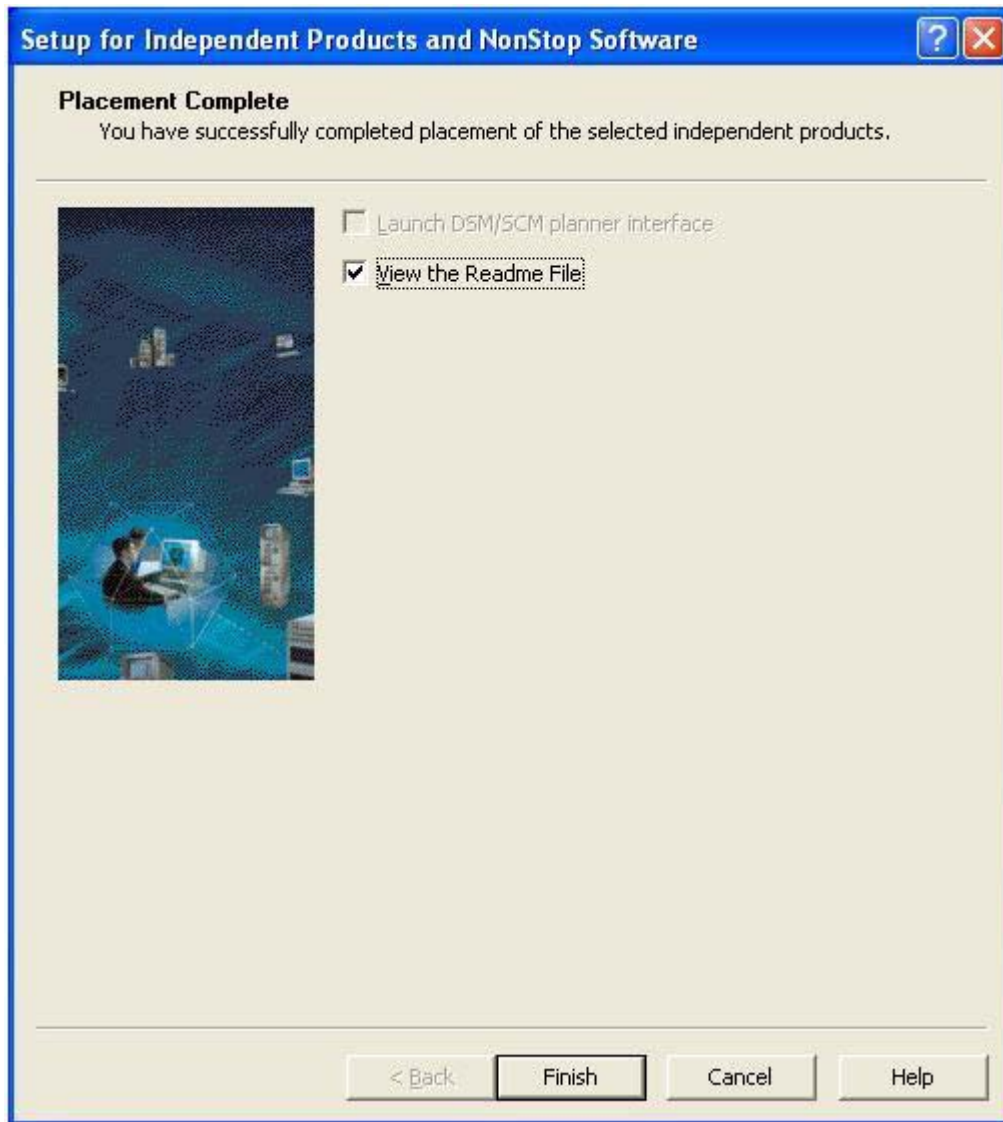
Setup for Independent Products and NonStop Software

Placement Complete
You have successfully completed placement of the selected independent products.

Launch DSM/SCM planner interface

View the Readme File

< Back
Finish
Cancel
Help